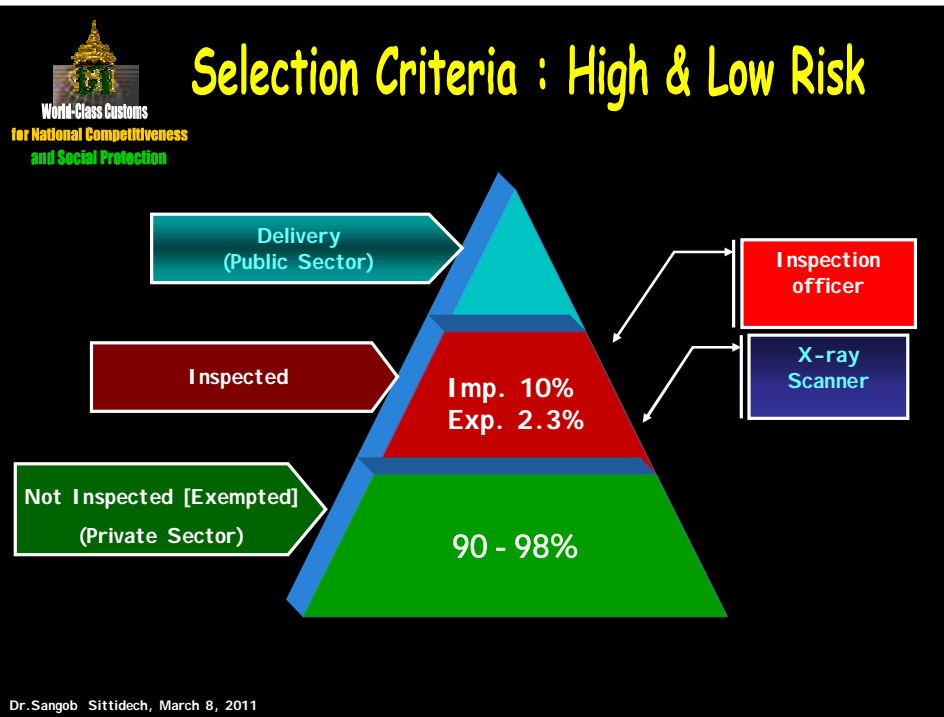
World-Class Customs
for National Competitiveness
and Social Protection

Selection Criteria : High & Low Risk

Delivery
(Public Sector)

Inspected

Not Inspected [Exempted]
(Private Sector)

Imp. 10%
Exp. 2.3%

90 - 98%

Inspection officer

X-ray Scanner

Dr.Sangob Sittidech, March 8, 2011